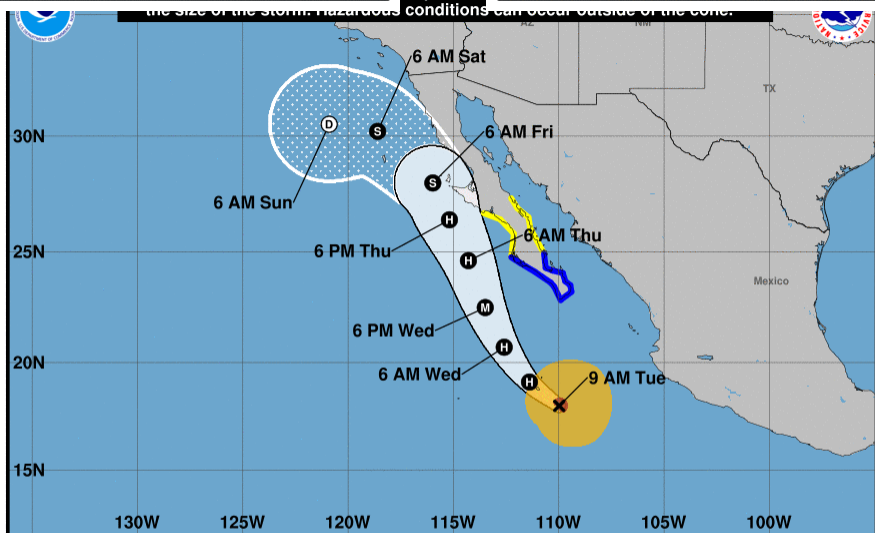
the size of the storm. Hazardous conditions can occur outside of the cone.

AZ

TX

6 AM Sat

30N

D

S

6 AM Fri

S

6 AM Sun

H

6 PM Thu

6 AM Thu

25N

H

Mexico

M

6 PM Wed

20N

H

6 AM Wed

H

9 AM Tue

15N

130W

125W

120W

115W

110W

105W

100W